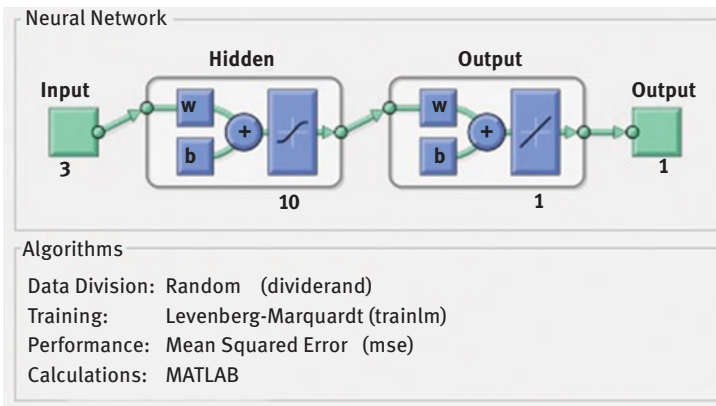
Neural Network

Hidden

Output

Input

Output

w

b

+

w

b

+

3

10

1

1

Algorithms

Data Division: Random (dividerand)
Training: Levenberg-Marquardt (trainlm)
Performance: Mean Squared Error (mse)
Calculations: MATLAB